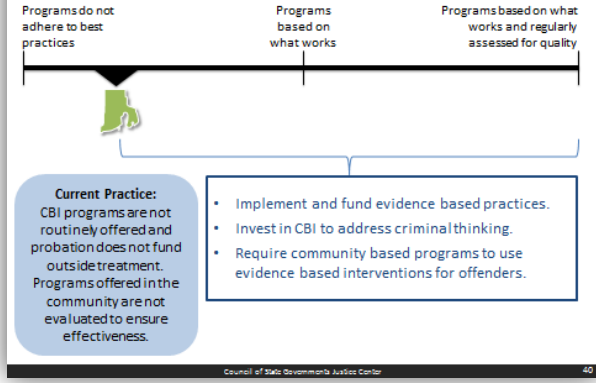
Programs do not adhere to best practices

Programs based on what works

Programs based on what works and regularly assessed for quality

Current Practice:
CBI programs are not routinely offered and probation does not fund outside treatment. Programs offered in the community are not evaluated to ensure effectiveness.

- Implement and fund evidence based practices.
- Invest in CBI to address criminal thinking.
- Require community based programs to use evidence based interventions for offenders.

Council of State Governments Justice Center

40